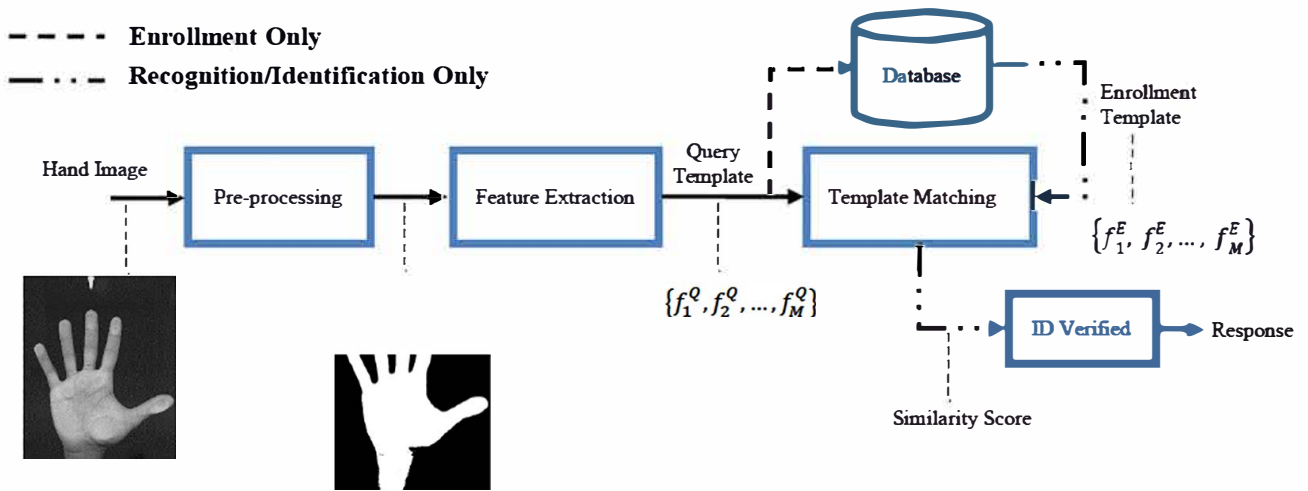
Enrollment Only
Recognition/Identification Only

Database

Enrollment Template

Hand Image

Pre-processing

Feature Extraction

Query Template

Template Matching

$\{f_1^E, f_2^E, \dots, f_M^E\}$

$\{f_1^Q, f_2^Q, \dots, f_M^Q\}$

ID Verified

Response

Similarity Score